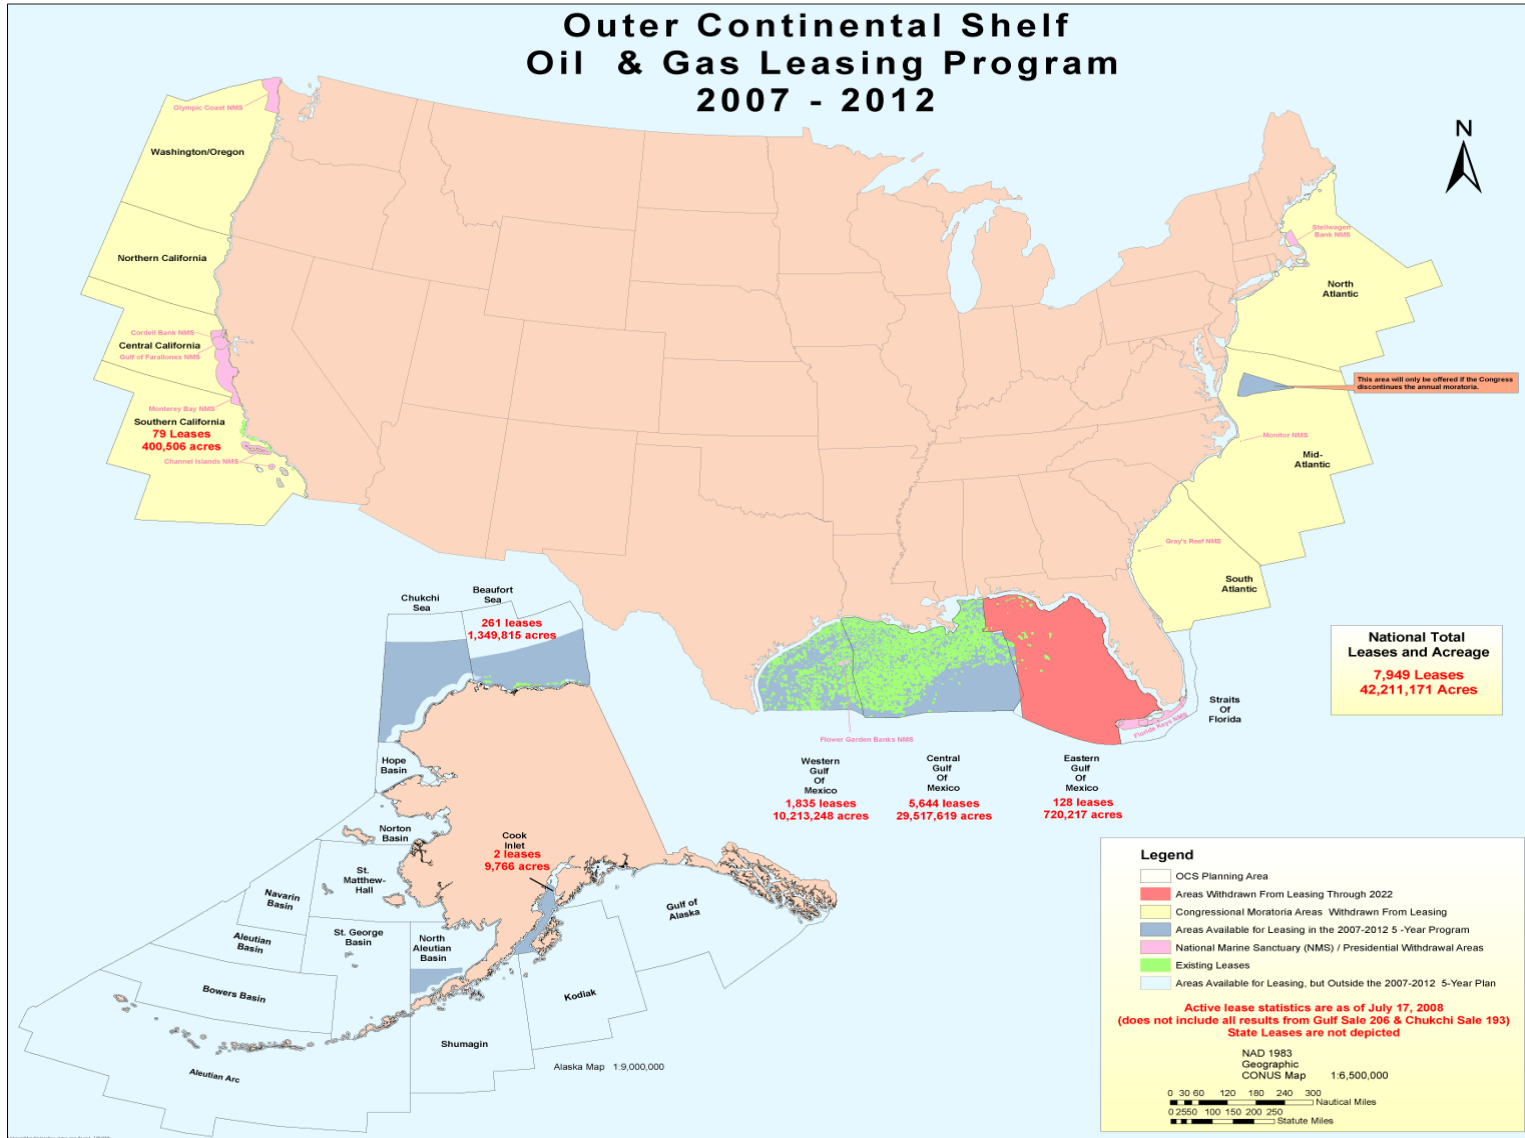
Outer Continental Shelf
Oil & Gas Leasing Program
2007 - 2012

N

Olympic Coast NMS
Washington/Oregon
Northern California
Cordell Bank NMS
Central California
Gulf of Farallones NMS
Monterey Bay NMS
Southern California
79 Leases
400,506 acres
Channel Islands NMS

Stellwagen Bank NMS
North Atlantic
This area will only be offered if the Congress discontinues the annual moratoria.
Monitor NMS
Mid-Atlantic
Gray's Reef NMS
South Atlantic

National Total Leases and Acreage
7,949 Leases
42,211,171 Acres

Straits Of Florida
Florida Keys NMS
Flower Garden Banks NMS

Western Gulf Of Mexico
1,835 leases
10,213,248 acres

Central Gulf Of Mexico
5,644 leases
29,517,619 acres

Eastern Gulf Of Mexico
128 leases
720,217 acres

Chukchi Sea
Beaufort Sea
261 leases
1,349,815 acres
Hope Basin
Norton Basin
St. Matthew-Hall
Navarin Basin
Aleutian Basin
St. George Basin
North Aleutian Basin
Bowers Basin
Aleutian Arc
Shumagin
Kodiak
Gulf of Alaska
Cook Inlet
2 leases
9,766 acres
Alaska Map 1:9,000,000

Legend
OCS Planning Area
Areas Withdrawn From Leasing Through 2022
Congressional Moratoria Areas Withdrawn From Leasing
Areas Available for Leasing in the 2007-2012 5 -Year Program
National Marine Sanctuary (NMS) / Presidential Withdrawal Areas
Existing Leases
Areas Available for Leasing, but Outside the 2007-2012 5-Year Plan

Active lease statistics are as of July 17, 2008
(does not include all results from Gulf Sale 206 & Chukchi Sale 193)
State Leases are not depicted

NAD 1983
Geographic
CONUS Map 1:6,500,000
0 30 60 120 180 240 300 Nautical Miles
0 25 50 100 150 200 250 Statute Miles